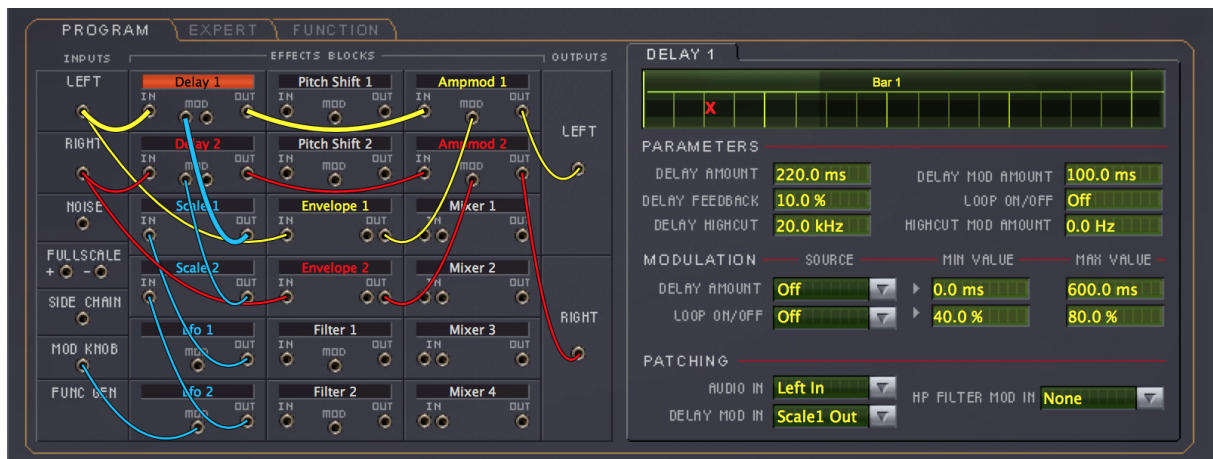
PROGRAM EXPERT FUNCTION

INPUTS EFFECTS BLOCKS OUTPUTS

LEFT
RIGHT
NOISE
FULLSCALE + -
SIDE CHAIN
MOD KNOB
FUNC GEN

Delay 1 IN MOD OUT
Pitch Shift 1 IN MOD OUT
Ampmod 1 IN MOD OUT
Delay 2 IN MOD OUT
Pitch Shift 2 IN MOD OUT
Ampmod 2 IN MOD OUT
Scale 1 IN OUT
Envelope 1 IN OUT
Mixer 1 IN OUT
Scale 2 IN OUT
Envelope 2 IN OUT
Mixer 2 IN OUT
Lfo 1 MOD OUT
Filter 1 IN MOD OUT
Mixer 3 IN OUT
Lfo 2 MOD OUT
Filter 2 IN MOD OUT
Mixer 4 IN OUT

LEFT
RIGHT

DELAY 1

Bar 1
X

PARAMETERS

DELAY AMOUNT 220.0 ms
DELAY FEEDBACK 10.0 %
DELAY HIGHCUT 20.0 kHz
DELAY MOD AMOUNT 100.0 ms
LOOP ON/OFF Off
HIGHCUT MOD AMOUNT 0.0 Hz

MODULATION SOURCE MIN VALUE MAX VALUE

DELAY AMOUNT Off 0.0 ms 600.0 ms
LOOP ON/OFF Off 40.0 % 80.0 %

PATCHING

AUDIO IN Left In
DELAY MOD IN Scale1 Out
HP FILTER MOD IN None